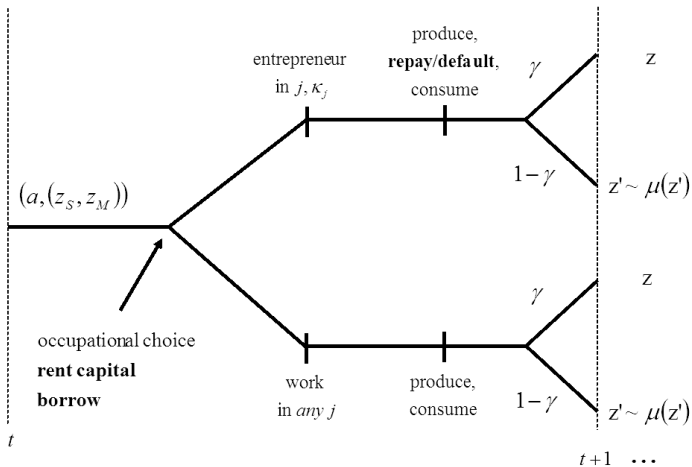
entrepreneur in $j, \kappa_j$

produce, **repay/default**, consume

$\gamma$

z

$1-\gamma$

$z' \sim \mu(z')$

$(a,(z_S, z_M))$

occupational choice
**rent capital**
**borrow**

$\gamma$

z

work in *any j*

produce, consume

$1-\gamma$

$z' \sim \mu(z')$

$t$

$t+1$ …